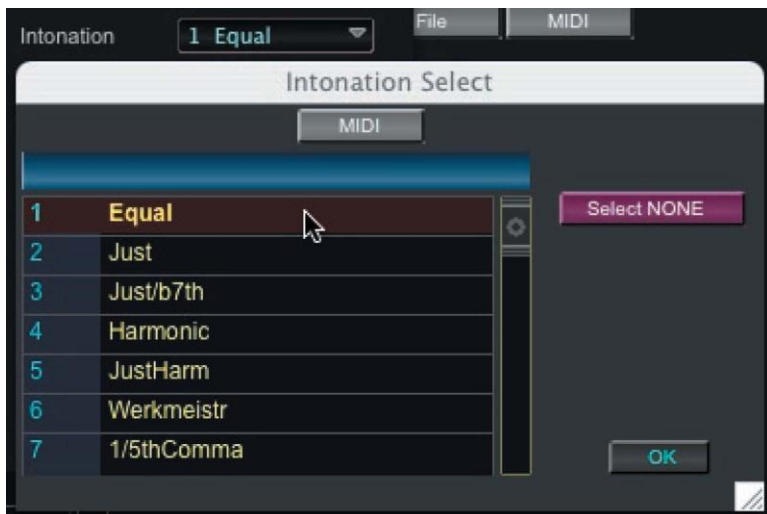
Intonation 1 Equal
File MIDI

Intonation Select

MIDI

| | |
|---|---|
| 1 | Equal |
| 2 | Just |
| 3 | Just/b7th |
| 4 | Harmonic |
| 5 | JustHarm |
| 6 | Werkmeistr |
| 7 | 1/5thComma |

Select NONE

OK